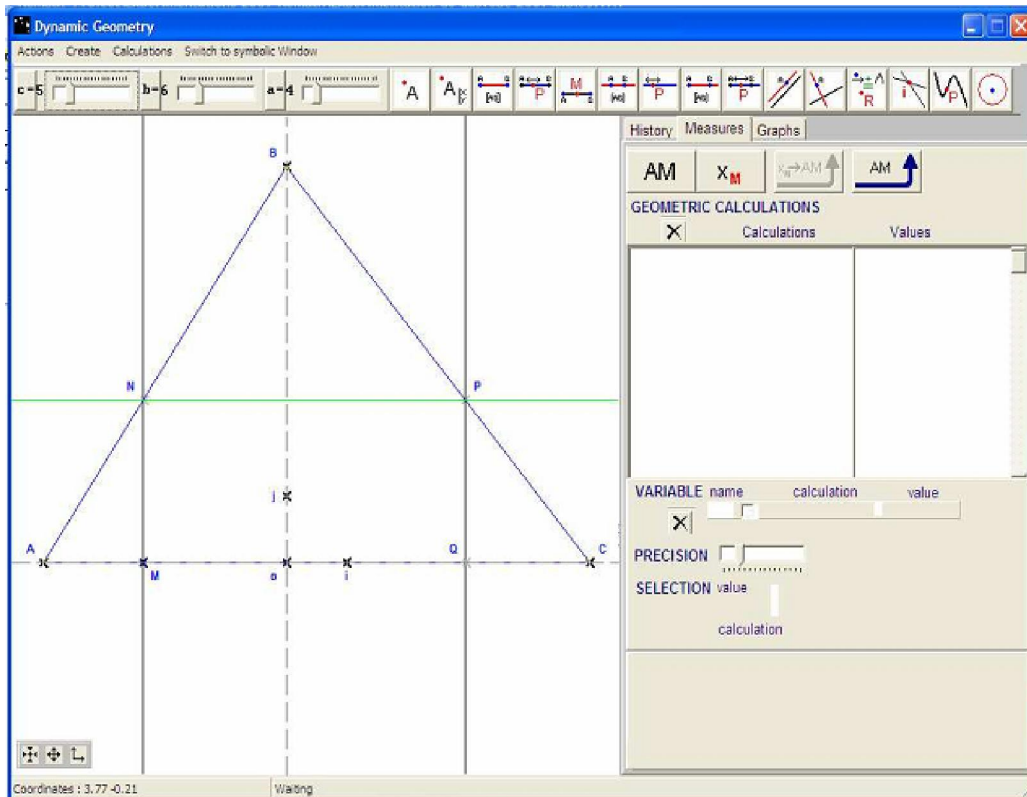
Dynamic Geometry

Actions Create Calculations Switch to symbolic Window

c=5 b=6 a=4

History Measures Graphs

AM $x_M$ AM

GEOMETRIC CALCULATIONS

Calculations Values

VARIABLE name calculation value

PRECISION

SELECTION value

calculation

B

N

P

j

A

M

o

i

Q

C

Coordinates : 3.77 -0.21

Waiting